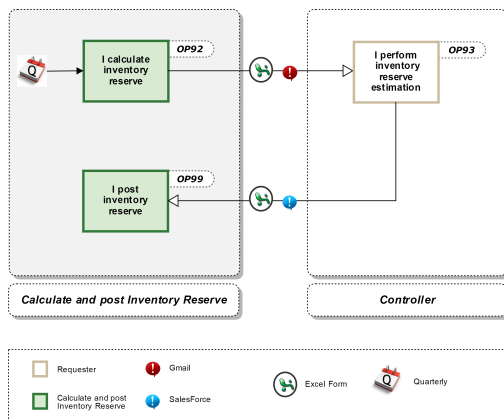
Q

I calculate inventory reserve

OP92

I perform inventory reserve estimation

OP93

I post inventory reserve

OP99

Calculate and post Inventory Reserve

Controller

Requester

Calculate and post Inventory Reserve

Gmail

SalesForce

Excel Form

Q

Quarterly